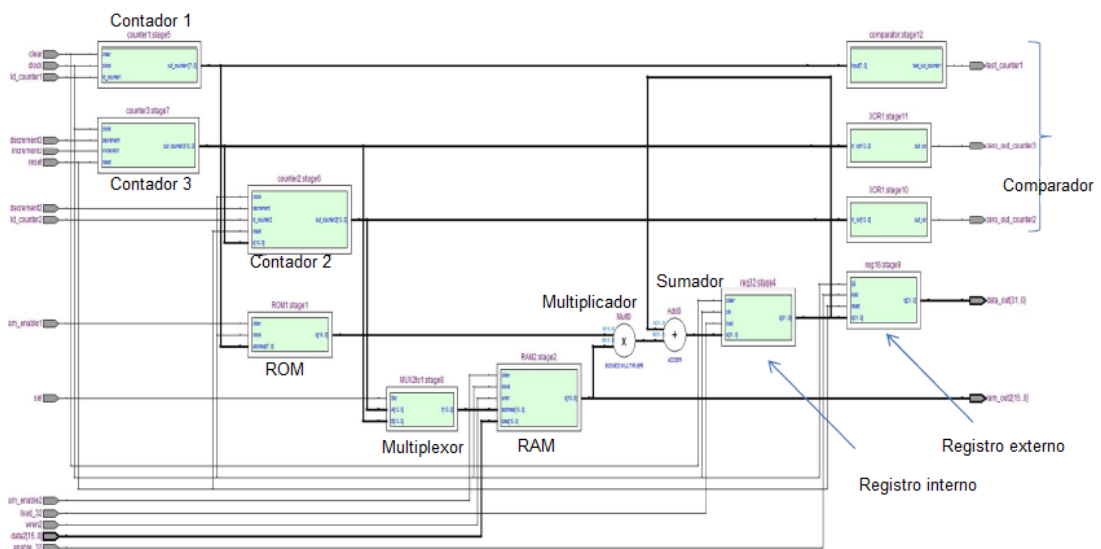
Contador 1
counter1:stage5
clear
clock
ld_counter1
clear
clock
ld_counter1
out_counter1[7..0]
comparator:stage12
fast_counter1
counter3:stage7
decrement3
increment3
reset
clock
decrement
increment
reset
out_counter3[3..0]
XOR1:stage11
zero_out_counter3
Contador 3
Comparador
counter2:stage6
decrement2
ld_counter2
XOR1:stage10
zero_out_counter2
Contador 2
ROM1:stage1
rom_enable1
ROM
Multiplicador
Sumador
reg32:stage4
reg16:stage9
data_out[31..0]
MUX2to1:stage8
sel
Multiplexor
RAM2:stage2
RAM
ram_out2[15..0]
Registro externo
Registro interno
ram_enable2
load_32
wren2
data2[15..0]
enable_32